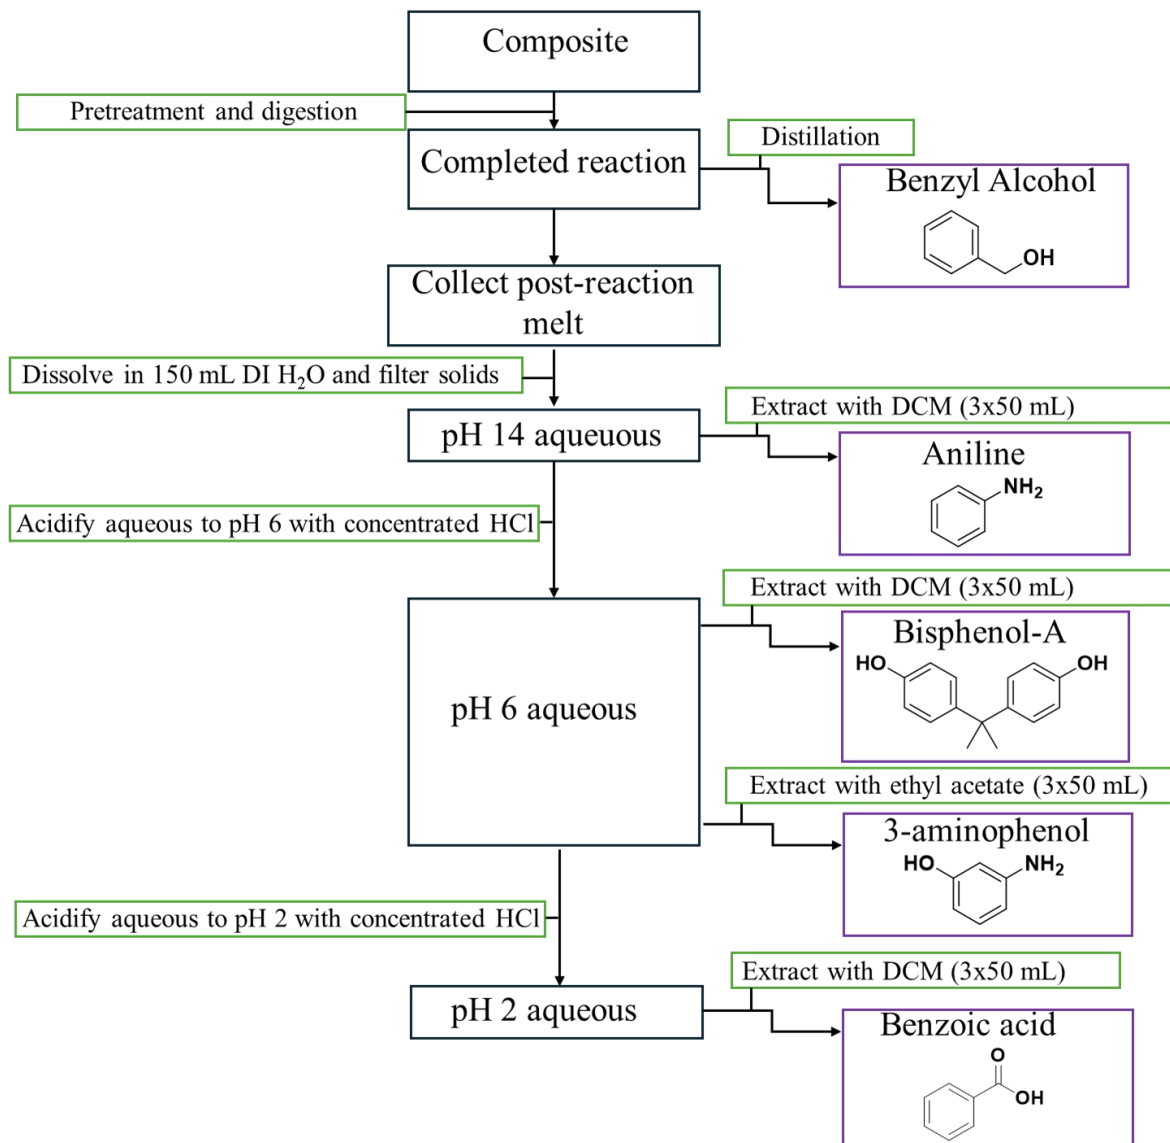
Composite

Pretreatment and digestion

Completed reaction

Distillation

Benzyl Alcohol

OH

Collect post-reaction melt

Dissolve in 150 mL DI $H_2O$ and filter solids

pH 14 aqueous

Extract with DCM (3x50 mL)

Aniline

$NH_2$

Acidify aqueous to pH 6 with concentrated HCl

Extract with DCM (3x50 mL)

Bisphenol-A

HO

OH

pH 6 aqueous

Extract with ethyl acetate (3x50 mL)

3-aminophenol

HO

$NH_2$

Acidify aqueous to pH 2 with concentrated HCl

Extract with DCM (3x50 mL)

pH 2 aqueous

Benzoic acid

O

OH